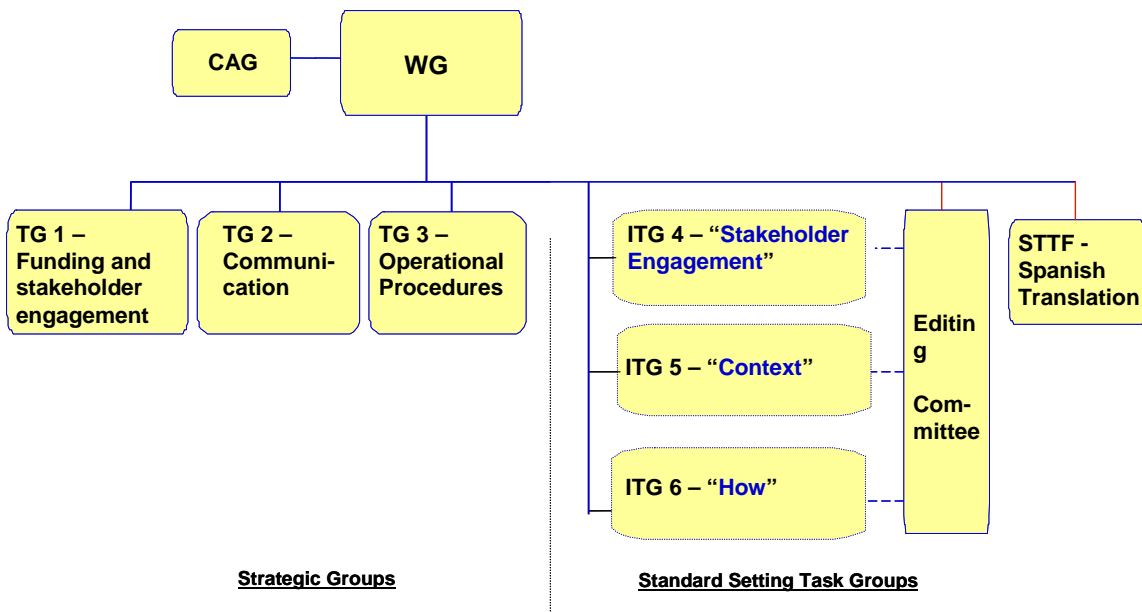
CAG

WG

TG 1 – Funding and stakeholder engagement

TG 2 – Communication

TG 3 – Operational Procedures

ITG 4 – "Stakeholder Engagement"

ITG 5 – "Context"

ITG 6 – "How"

Editing Committee

STTF - Spanish Translation

Strategic Groups

Standard Setting Task Groups